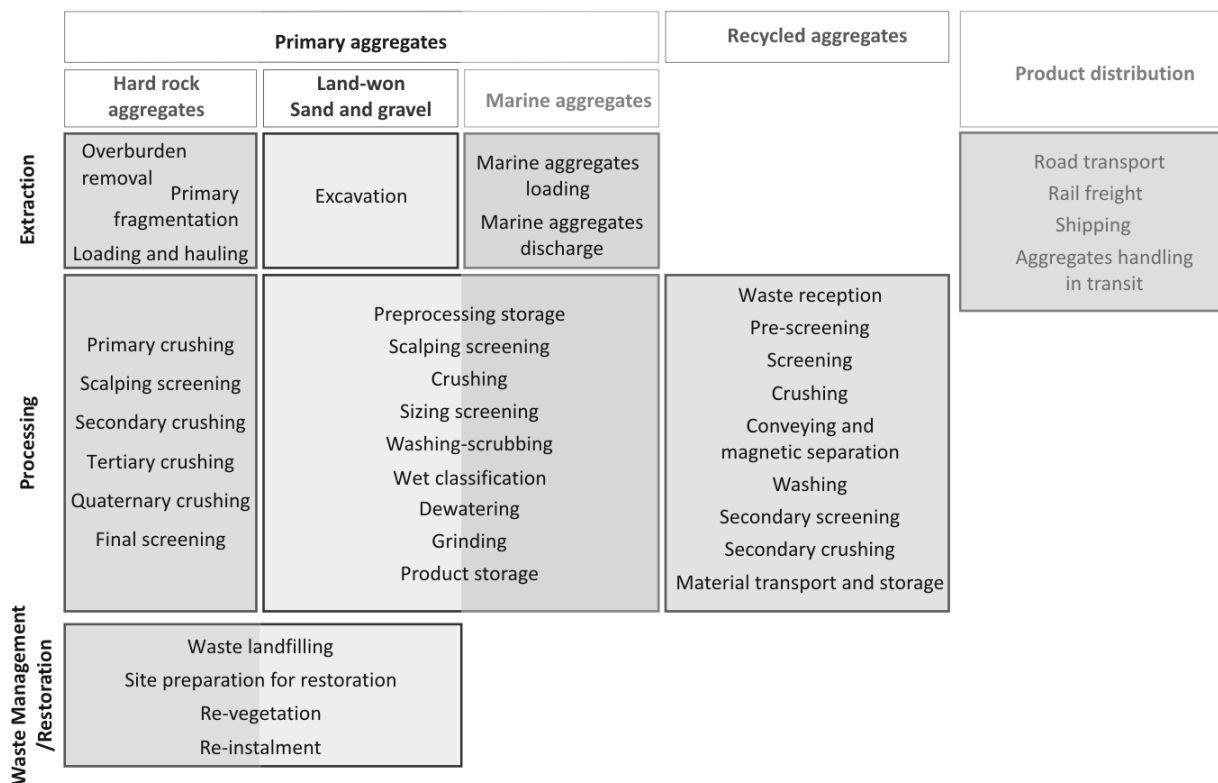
Primary aggregates

Recycled aggregates

Product distribution

Hard rock aggregates

Land-won Sand and gravel

Marine aggregates

Extraction

Overburden removal
Primary fragmentation
Loading and hauling

Excavation

Marine aggregates loading
Marine aggregates discharge

Road transport
Rail freight
Shipping
Aggregates handling in transit

Processing

Primary crushing
Scalping screening
Secondary crushing
Tertiary crushing
Quaternary crushing
Final screening

Preprocessing storage
Scalping screening
Crushing
Sizing screening
Washing-scrubbing
Wet classification
Dewatering
Grinding
Product storage

Waste reception
Pre-screening
Screening
Crushing
Conveying and magnetic separation
Washing
Secondary screening
Secondary crushing
Material transport and storage

Waste Management /Restoration

Waste landfilling
Site preparation for restoration
Re-vegetation
Re-instalment